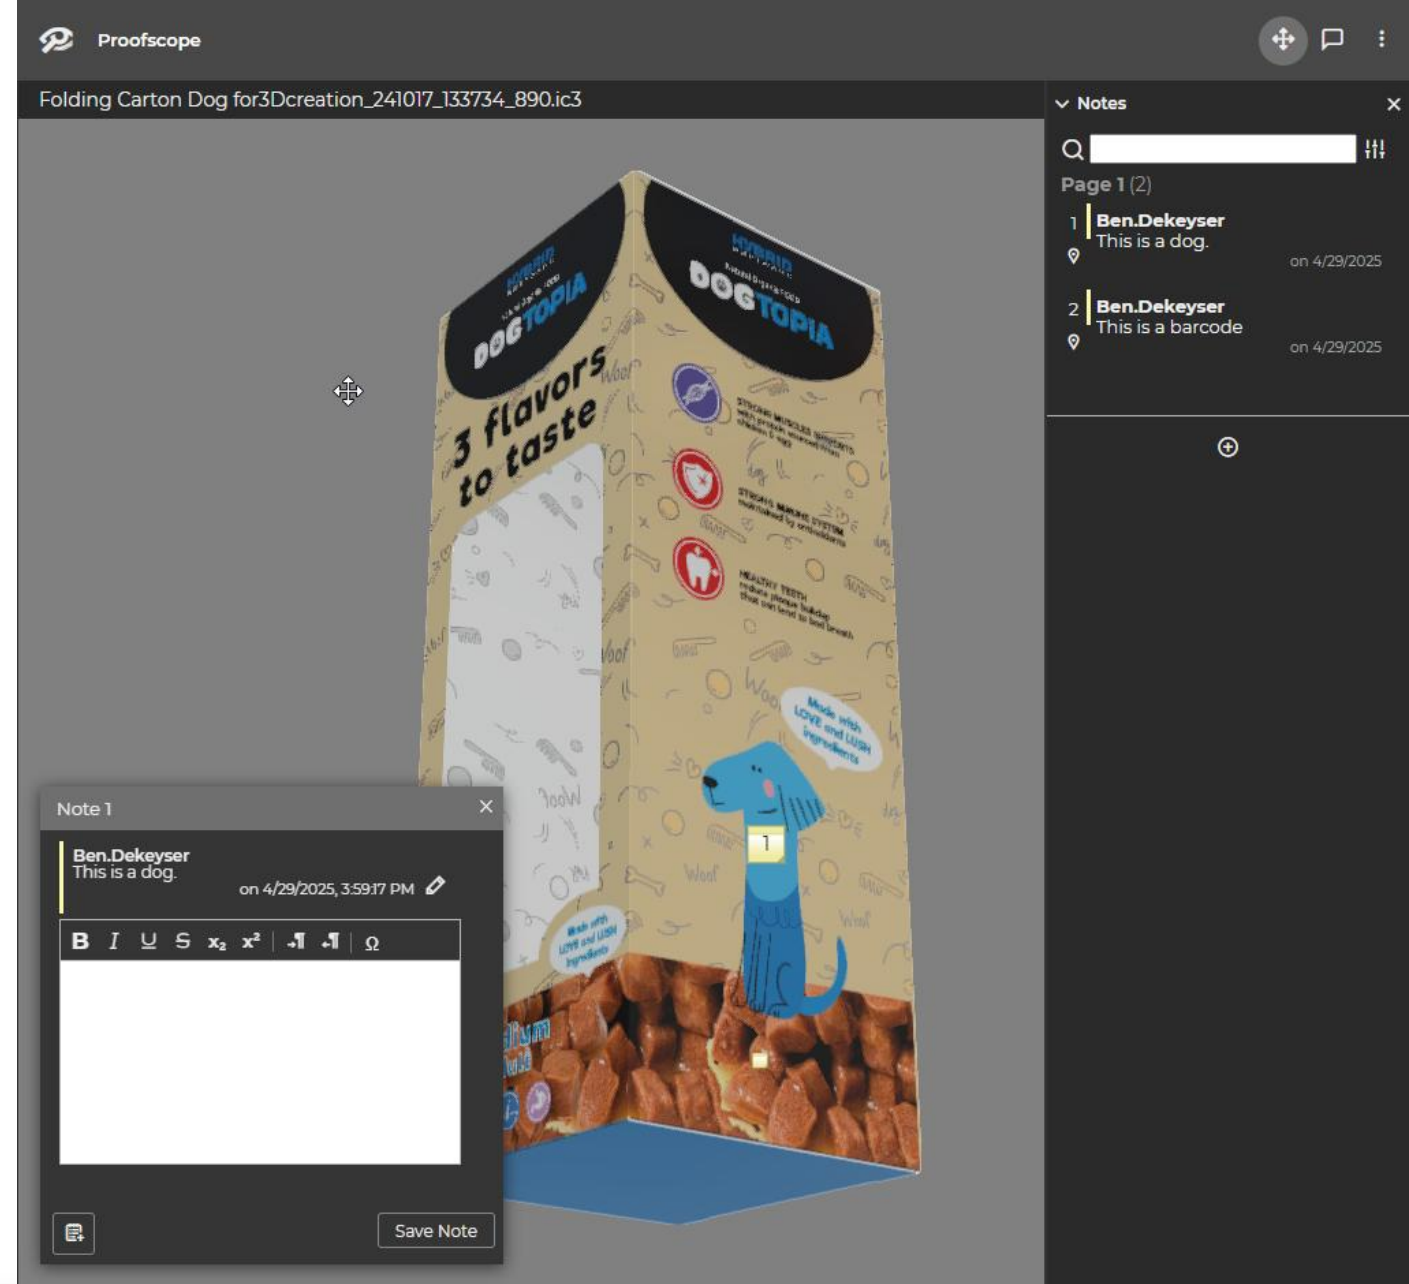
Proofscope

Folding Carton Dog for3Dcreation_241017_133734_890.ic3

DOGTOPIA

3 flavors to taste

DOGTOPIA

STRONG MUSCLES

STRONG IMMUNE SYSTEM

HEALTHY TEETH

Made with LOVE and LUSH ingredients

Woof

1

Made with LOVE and LUSH ingredients

Notes

Page 1 (2)

1 Ben.Dekeyser
This is a dog.
on 4/29/2025

2 Ben.Dekeyser
This is a barcode
on 4/29/2025

Note 1

Ben.Dekeyser
This is a dog.
on 4/29/2025, 3:59:17 PM

B I U S $x_2$ $x^2$ Ω

Save Note